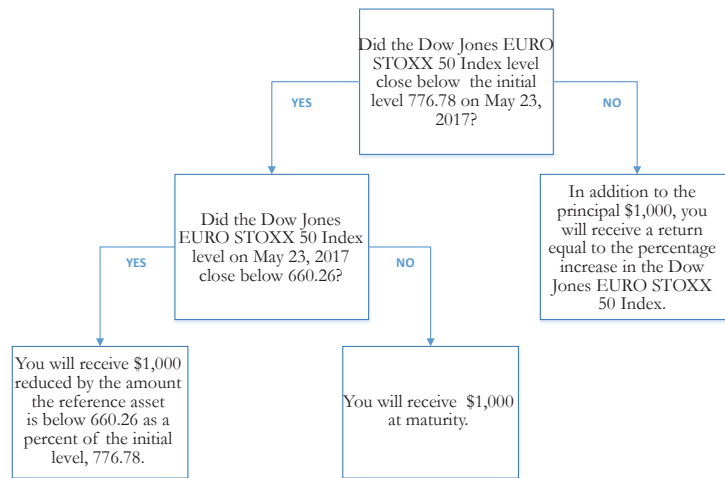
Did the Dow Jones EURO STOXX 50 Index level close below the initial level 776.78 on May 23, 2017?

YES

NO

Did the Dow Jones EURO STOXX 50 Index level on May 23, 2017 close below 660.26?

In addition to the principal $1,000, you will receive a return equal to the percentage increase in the Dow Jones EURO STOXX 50 Index.

YES

NO

You will receive $1,000 reduced by the amount the reference asset is below 660.26 as a percent of the initial level, 776.78.

You will receive $1,000 at maturity.